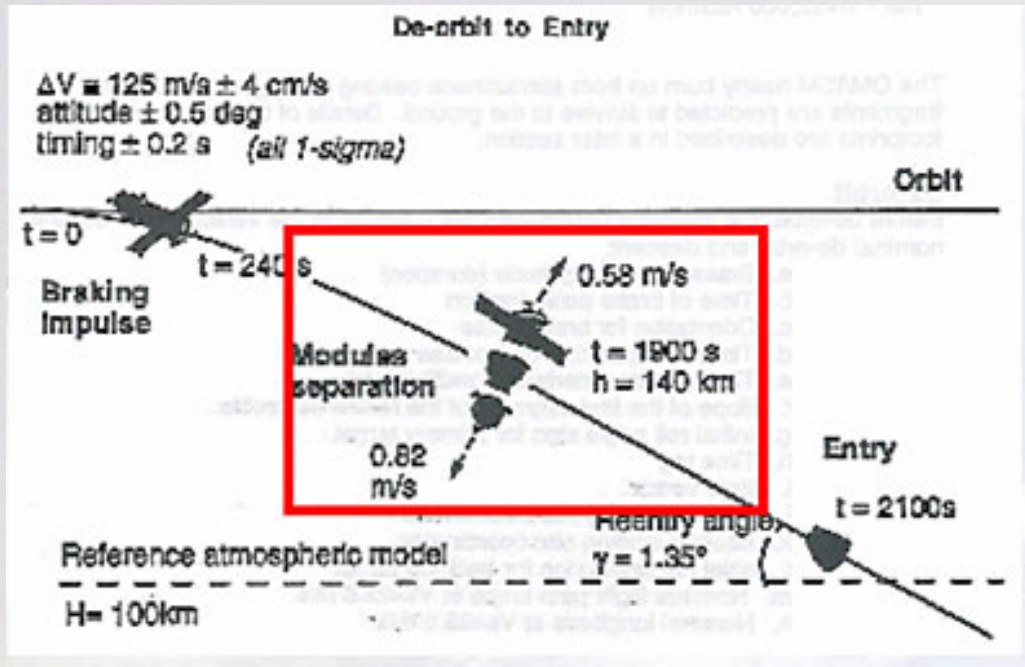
De-orbit to Entry

$\Delta V = 125$ m/s ± 4 cm/s
attitude ± 0.5 deg
timing ± 0.2 s (all 1-sigma)

Orbit

t = 0

t = 240 s

Braking impulse

0.58 m/s

Modules separation

t = 1900 s
h = 140 km

0.82 m/s

Entry

t = 2100s

Reentry angle
$\gamma = 1.35°$

Reference atmospheric model

H= 100km